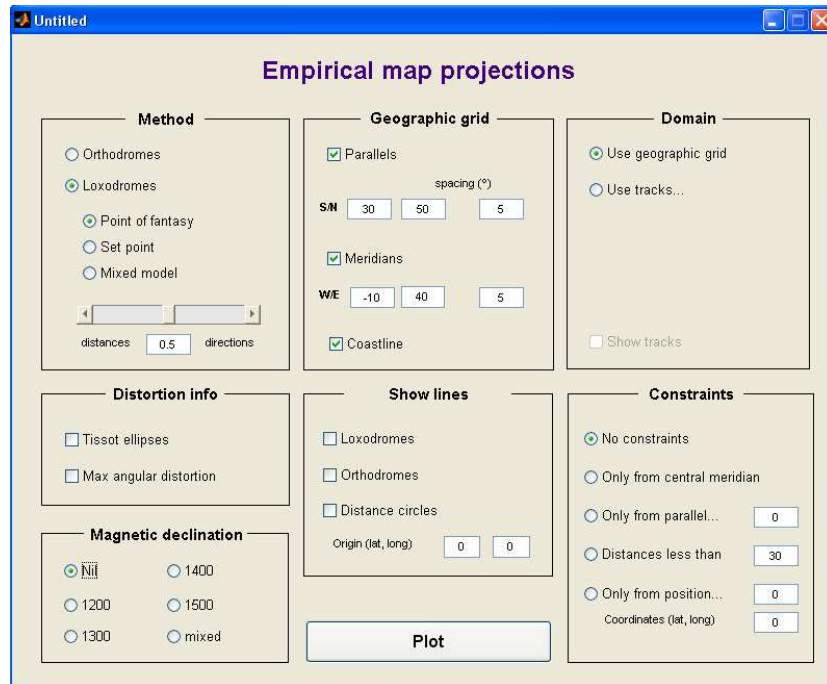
Untitled

Empirical map projections

Method

Orthodromes
Loxodromes
Point of fantasy
Set point
Mixed model
distances 0.5 directions

Geographic grid

Parallels
spacing (°)
S/N 30 50 5
Meridians
W/E -10 40 5
Coastline

Domain

Use geographic grid
Use tracks...
Show tracks

Distortion info

Tissot ellipses
Max angular distortion

Show lines

Loxodromes
Orthodromes
Distance circles
Origin (lat, long) 0 0

Constraints

No constraints
Only from central meridian
Only from parallel... 0
Distances less than 30
Only from position... 0
Coordinates (lat, long) 0

Magnetic declination

Nil
1400
1200
1500
1300
mixed

Plot